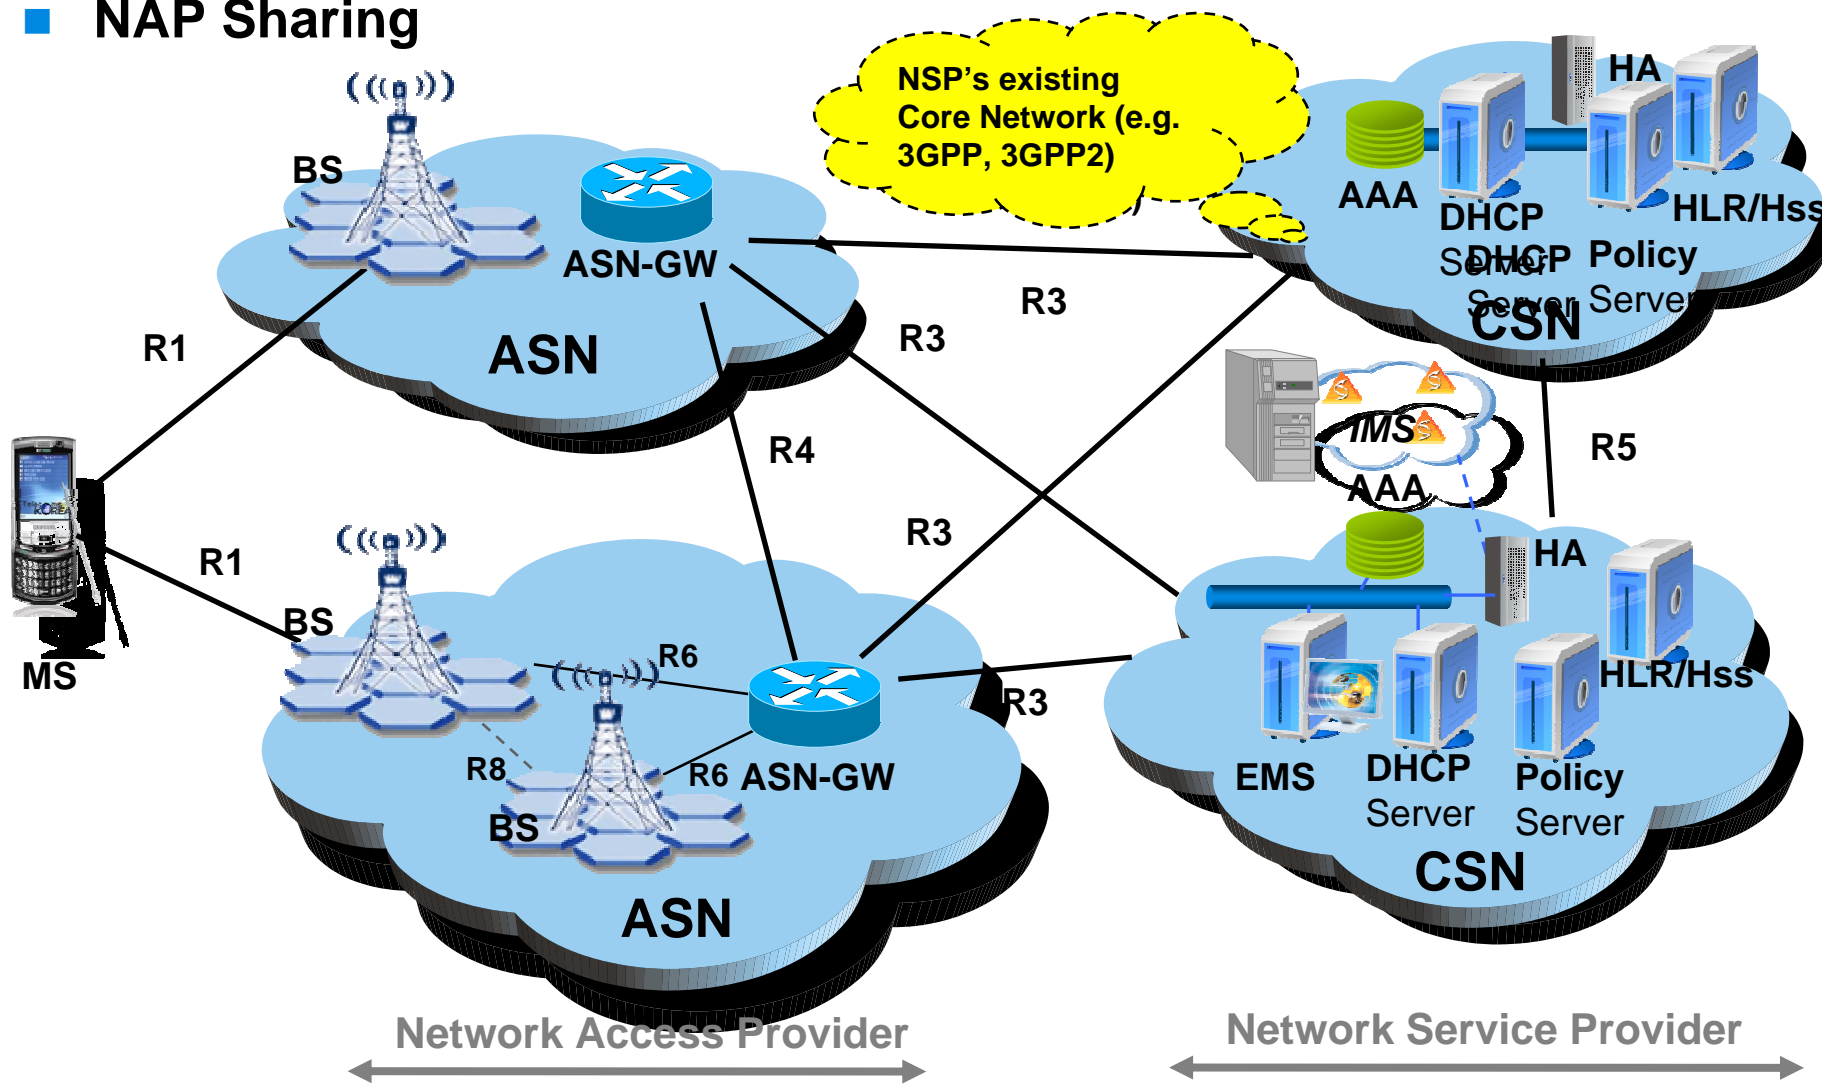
NAP Sharing

NSP's existing Core Network (e.g. 3GPP, 3GPP2)

BS
ASN-GW
ASN
R1
R3
R3
HA
AAA
DHCP Server
DHCP Server
HLR/Hss
Policy Server
CSN
IMS
AAA
R4
R5
R3
MS
R1
BS
R6
R8
BS
R6
ASN-GW
R3
ASN
HA
HLR/Hss
EMS
DHCP Server
Policy Server
CSN

Network Access Provider
Network Service Provider